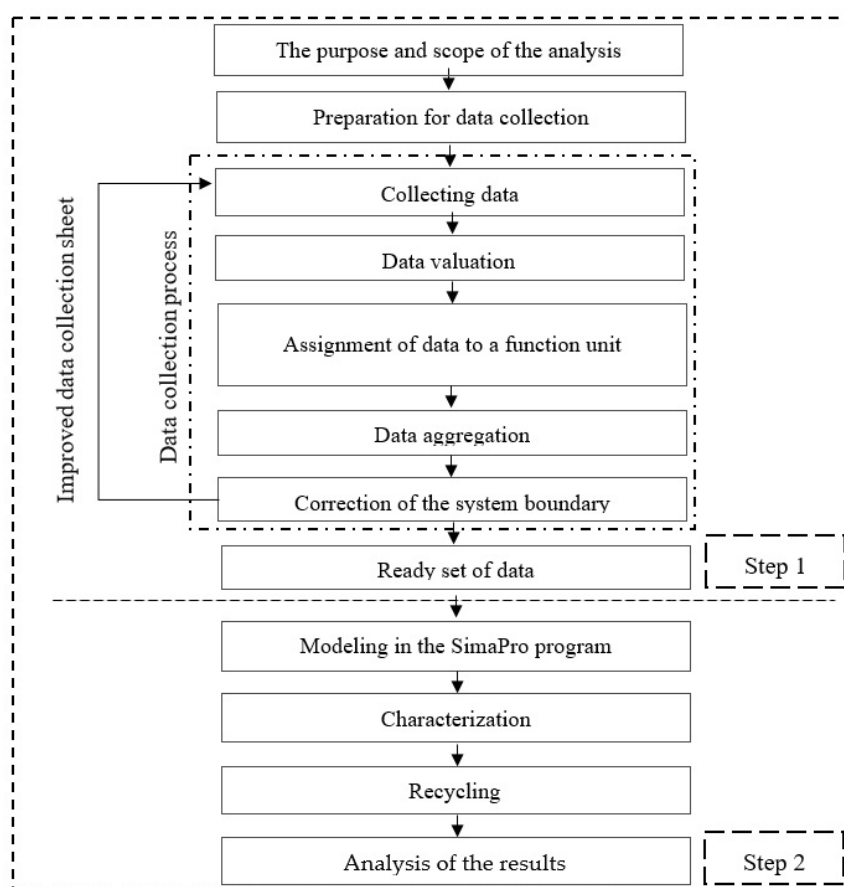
The purpose and scope of the analysis

Preparation for data collection

Improved data collection sheet

Data collection process

Collecting data

Data valuation

Assignment of data to a function unit

Data aggregation

Correction of the system boundary

Ready set of data

Step 1

Modeling in the SimaPro program

Characterization

Recycling

Analysis of the results

Step 2